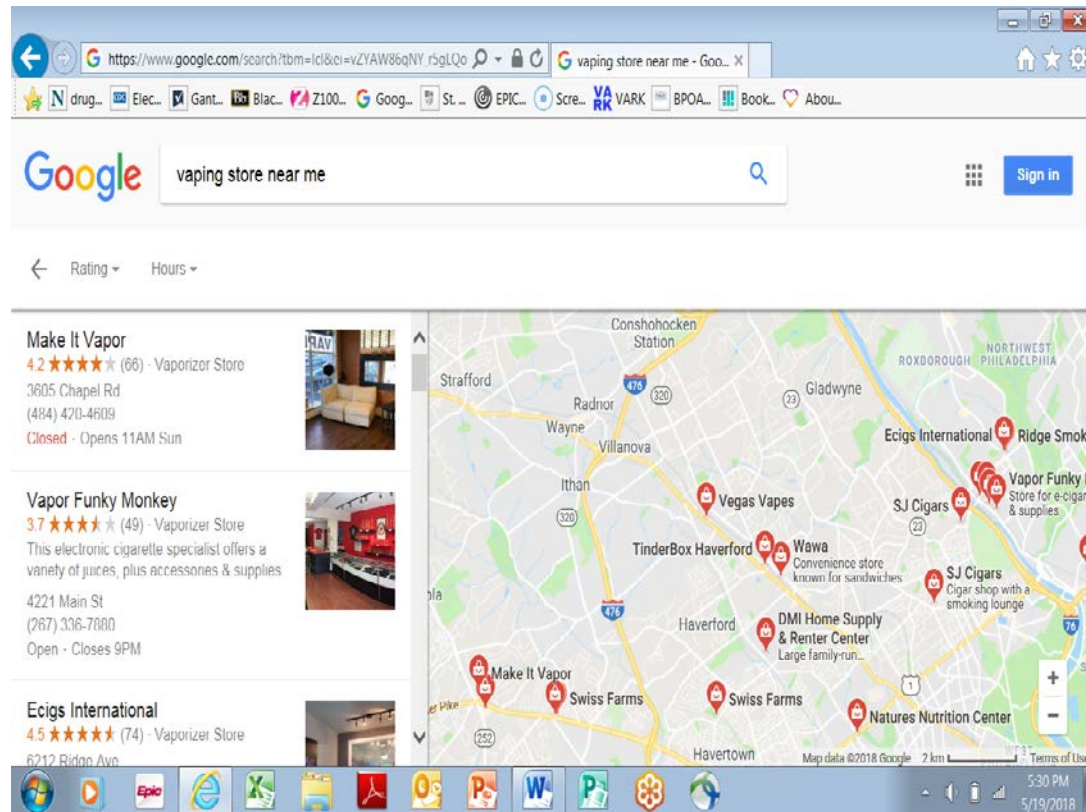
https://www.google.com/search?tbm=lcl&ei=vZYAW86qNY_r5gLQo

vaping store near me - Goo... ×

N drug... Elec... Gant... Blac... Z100... Goog... St... EPIC... Scre... VARK BPOA... Book... Abou...

Google

vaping store near me

Sign in

Rating ▾ Hours ▾

Make It Vapor
4.2 ★★★★★ (66) · Vaporizer Store
3605 Chapel Rd
(484) 420-4609
Closed · Opens 11AM Sun

Vapor Funky Monkey
3.7 ★★★★★ (49) · Vaporizer Store
This electronic cigarette specialist offers a variety of juices, plus accessories & supplies
4221 Main St
(267) 336-7880
Open · Closes 9PM

Ecigs International
4.5 ★★★★★ (74) · Vaporizer Store
6212 Ridge Ave

Conshohocken Station
Strafford
Radnor
Wayne
Villanova
Gladwyne
ROXBOROUGH
NORTHWEST PHILADELPHIA
Ecigs International
Ridge Smok
Vapor Funky
Store for e-cigar & supplies
Ithan
Vegas Vapes
SJ Cigars
TinderBox Haverford
Wawa
Convenience store known for sandwiches
SJ Cigars
Cigar shop with a smoking lounge
Haverford
DMI Home Supply & Renter Center
Large family-run...
Make It Vapor
Swiss Farms
Swiss Farms
Natures Nutrition Center
Havertown
476
320
23
320
476
23
252
1
76
Map data ©2018 Google 2 km Terms of Use

5:30 PM
5/19/2018